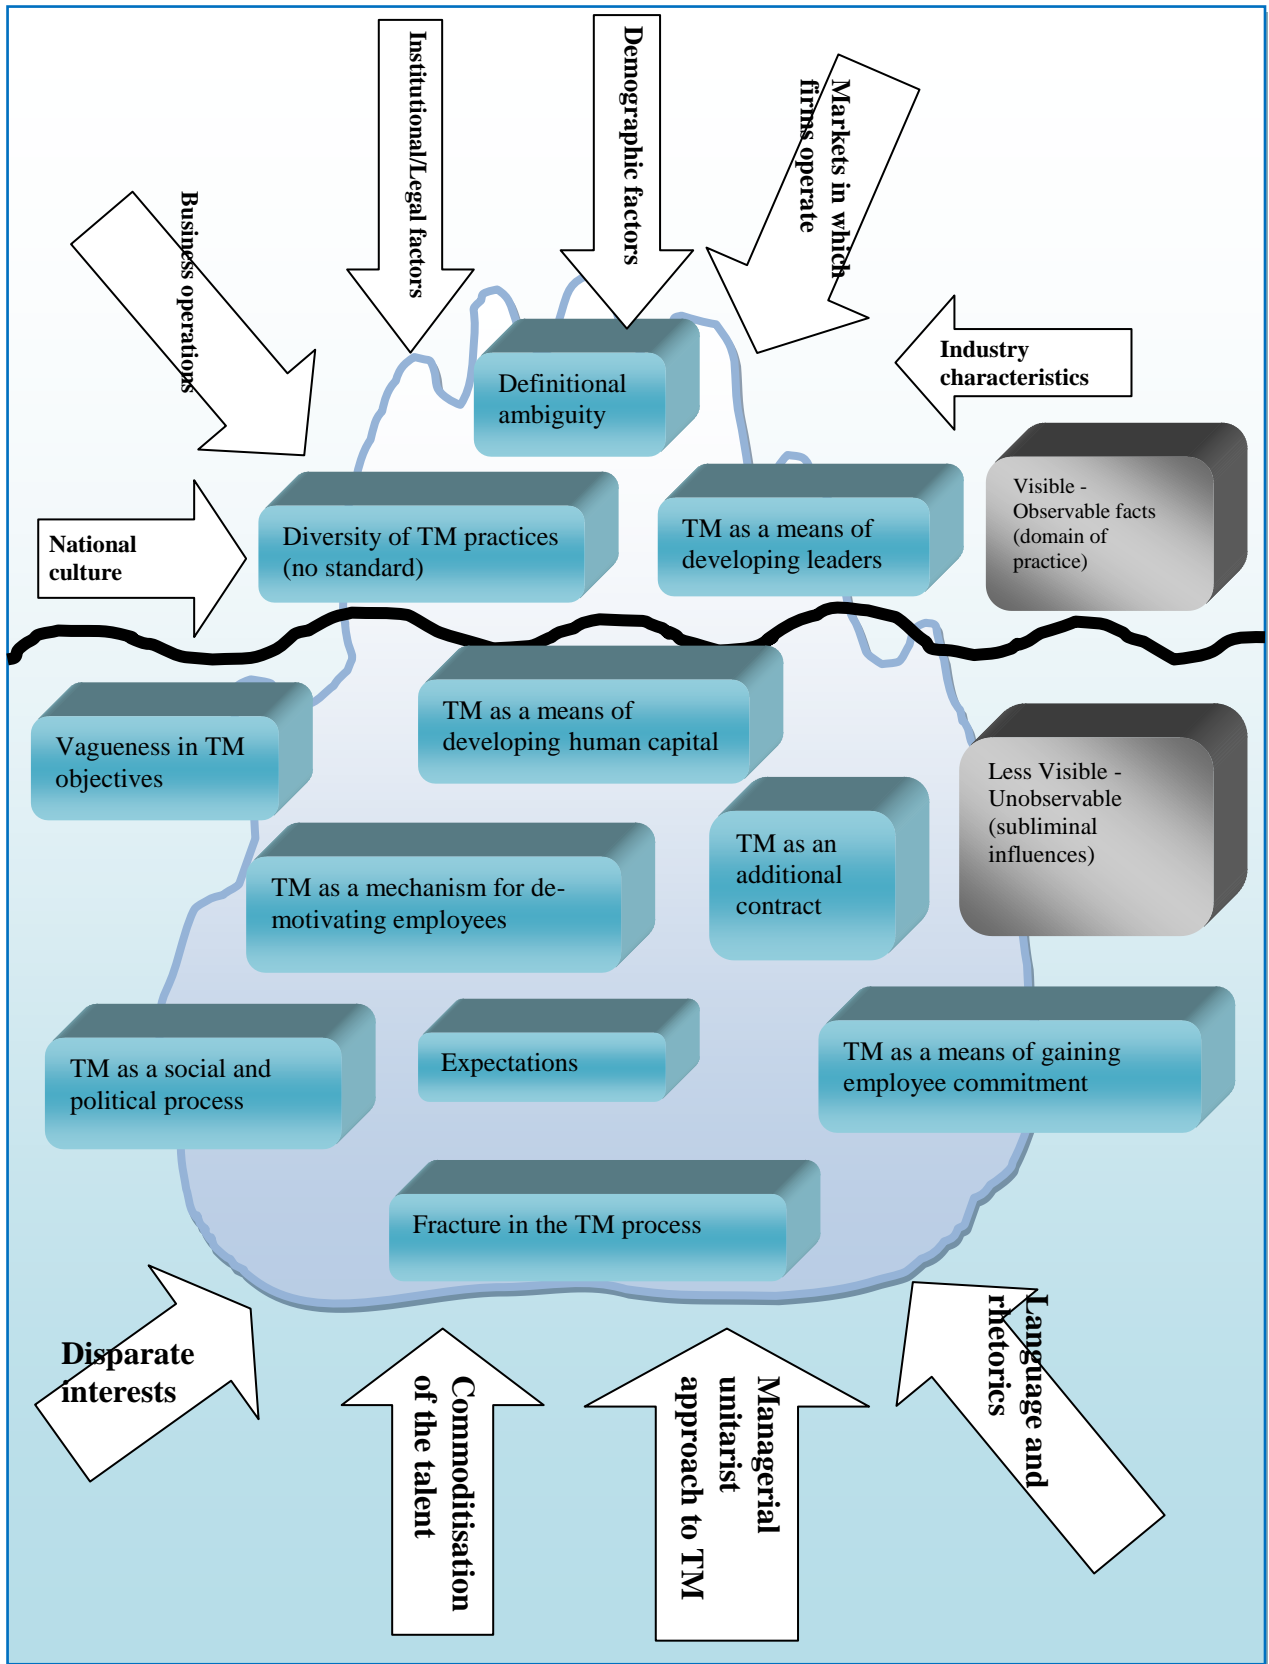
Business operations

Institutional/Legal factors

Demographic factors

Markets in which firms operate

Industry characteristics

Definitional ambiguity

Diversity of TM practices (no standard)

TM as a means of developing leaders

Visible - Observable facts (domain of practice)

National culture

Vagueness in TM objectives

TM as a means of developing human capital

Less Visible - Unobservable (subliminal influences)

TM as a mechanism for de-motivating employees

TM as an additional contract

TM as a social and political process

Expectations

TM as a means of gaining employee commitment

Fracture in the TM process

Disparate interests

Commoditisation of the talent

Managerial unitarist approach to TM

Language and rhetorics